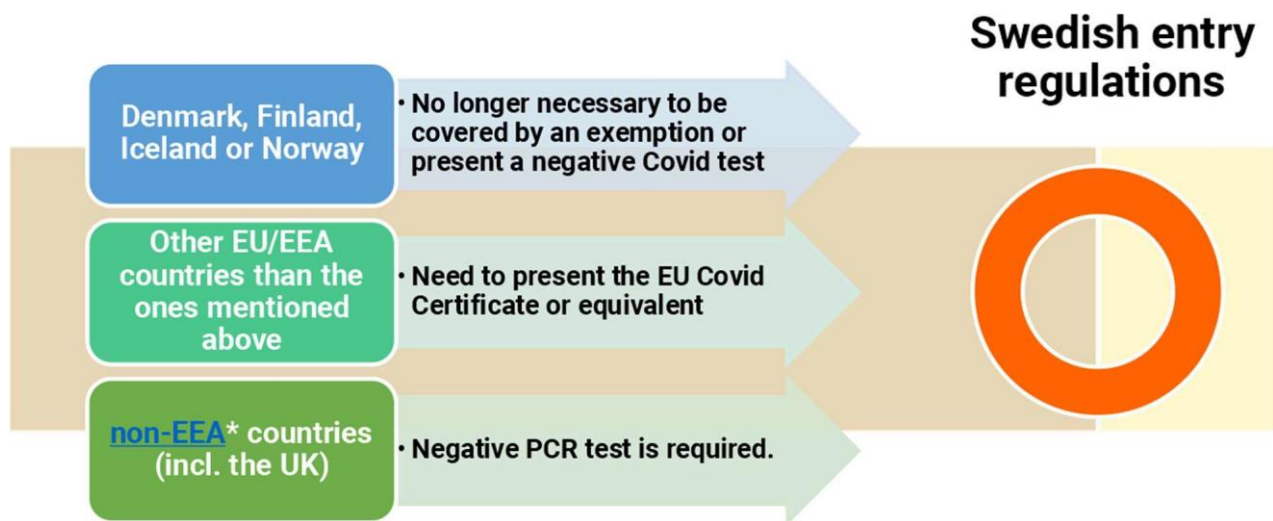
Swedish entry regulations

Denmark, Finland, Iceland or Norway

• No longer necessary to be covered by an exemption or present a negative Covid test

Other EU/EEA countries than the ones mentioned above

• Need to present the EU Covid Certificate or equivalent

non-EEA* countries (incl. the UK)

• Negative PCR test is required.